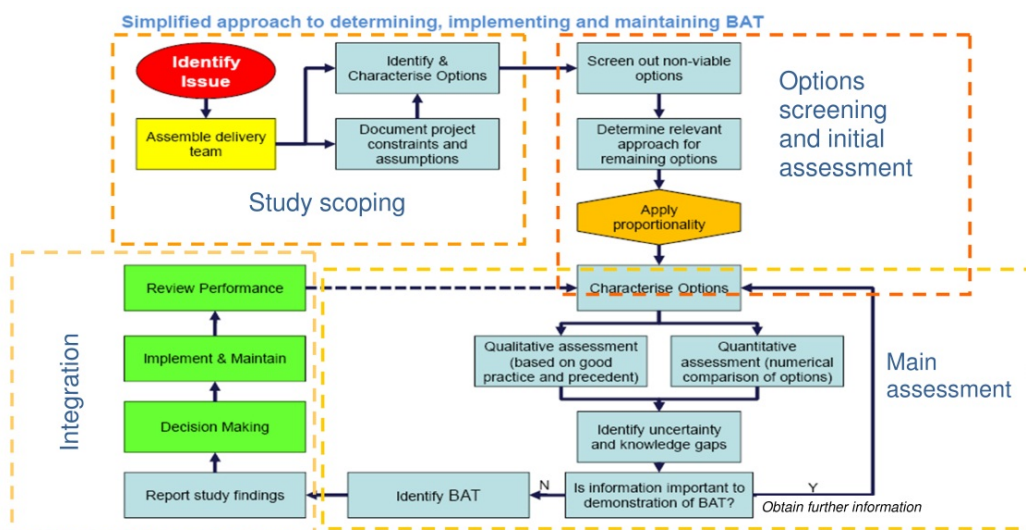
Simplified approach to determining, implementing and maintaining BAT

Identify Issue

Assemble delivery team

Identify & Characterise Options

Document project constraints and assumptions

Study scoping

Screen out non-viable options

Determine relevant approach for remaining options

Apply proportionality

Options screening and initial assessment

Characterise Options

Qualitative assessment (based on good practice and precedent)

Quantitative assessment (numerical comparison of options)

Identify uncertainty and knowledge gaps

Is information important to demonstration of BAT?

Y

N

Obtain further information

Main assessment

Identify BAT

Review Performance

Implement & Maintain

Decision Making

Report study findings

Integration